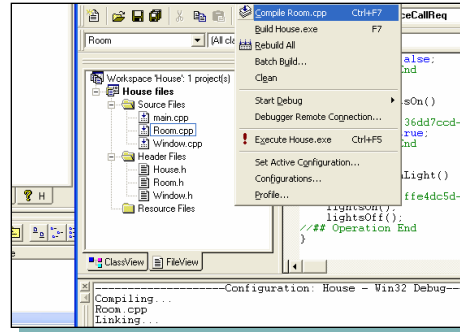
Compile Room.cpp Ctrl+F7
Build House.exe F7
Rebuild All
Batch Build...
Clean
Start Debug
Debugger Remote Connection...
Execute House.exe Ctrl+F5
Set Active Configuration...
Configurations...
Profile...

Room
(All cl
ceCallReq

Workspace 'House': 1 project(s)
House files
Source Files
main.cpp
Room.cpp
Window.cpp
Header Files
House.h
Room.h
Window.h
Resource Files

ClassView
FileView

H

alse;
End
sOn()
36dd7ccd-
rue;
End
Light()
ffe4dc5d-
lightsOn();
lightsOff();
//## Operation End

--------------------Configuration: House - Win32 Debug---
Compiling...
Room.cpp
Linking...